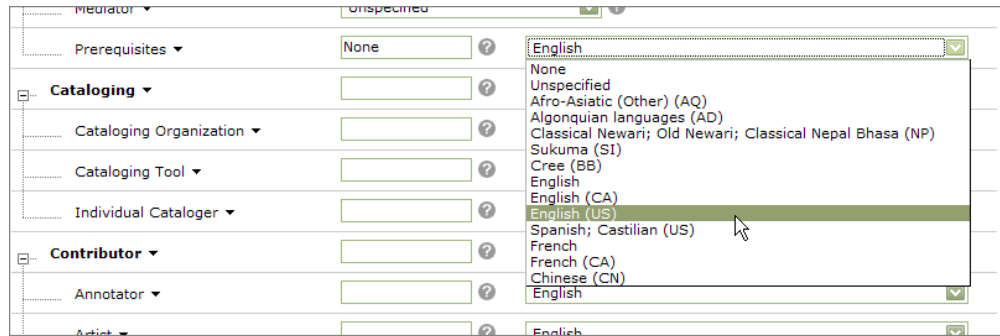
Mediator ▾ Unspecified

Prerequisites ▾ None English

None
Unspecified
Afro-Asiatic (Other) (AQ)
Algonquian languages (AD)
Classical Newari; Old Newari; Classical Nepal Bhasa (NP)
Sukuma (SI)
Cree (BB)
English
English (CA)
English (US)
Spanish; Castilian (US)
French
French (CA)
Chinese (CN)

Cataloging ▾

Cataloging Organization ▾

Cataloging Tool ▾

Individual Cataloger ▾

Contributor ▾

Annotator ▾ English

Artist ▾ English